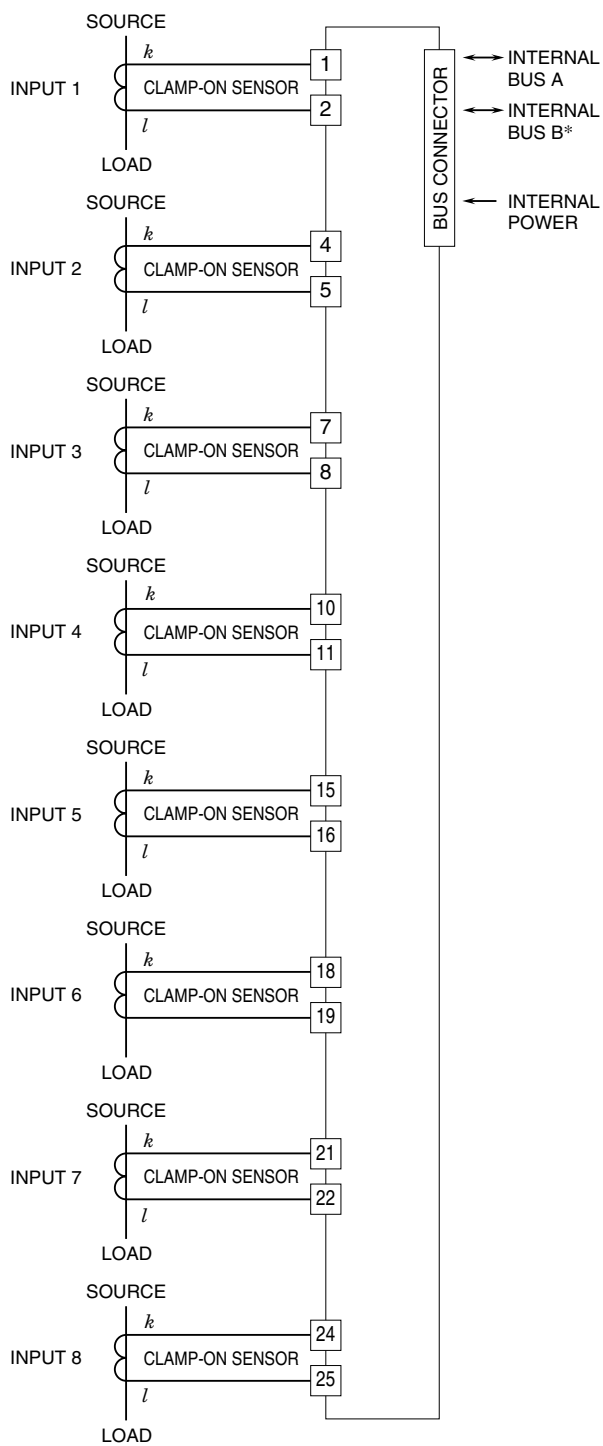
SOURCE
k
INPUT 1
CLAMP-ON SENSOR
l
LOAD
1
2
BUS CONNECTOR
INTERNAL BUS A
INTERNAL BUS B*
INTERNAL POWER

SOURCE
k
INPUT 2
CLAMP-ON SENSOR
l
LOAD
4
5

SOURCE
k
INPUT 3
CLAMP-ON SENSOR
l
LOAD
7
8

SOURCE
k
INPUT 4
CLAMP-ON SENSOR
l
LOAD
10
11

SOURCE
k
INPUT 5
CLAMP-ON SENSOR
l
LOAD
15
16

SOURCE
k
INPUT 6
CLAMP-ON SENSOR
LOAD
18
19

SOURCE
k
INPUT 7
CLAMP-ON SENSOR
l
LOAD
21
22

SOURCE
k
INPUT 8
CLAMP-ON SENSOR
l
LOAD
24
25